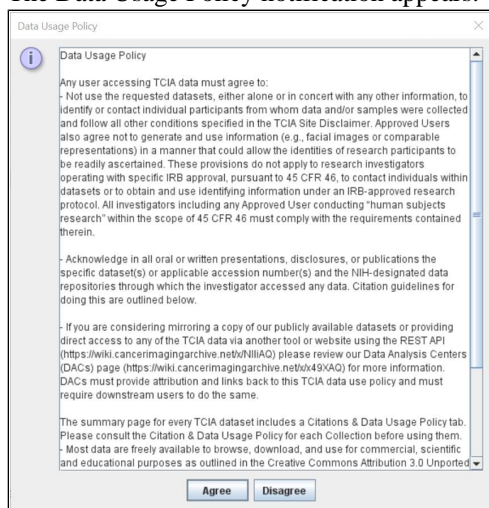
The Data Usage Policy notification appears.

Data Usage Policy

Data Usage Policy

Any user accessing TCIA data must agree to:
- Not use the requested datasets, either alone or in concert with any other information, to identify or contact individual participants from whom data and/or samples were collected and follow all other conditions specified in the TCIA Site Disclaimer. Approved Users also agree not to generate and use information (e.g., facial images or comparable representations) in a manner that could allow the identities of research participants to be readily ascertained. These provisions do not apply to research investigators operating with specific IRB approval, pursuant to 45 CFR 46, to contact individuals within datasets or to obtain and use identifying information under an IRB-approved research protocol. All investigators including any Approved User conducting "human subjects research" within the scope of 45 CFR 46 must comply with the requirements contained therein.

- Acknowledge in all oral or written presentations, disclosures, or publications the specific dataset(s) or applicable accession number(s) and the NIH-designated data repositories through which the investigator accessed any data. Citation guidelines for doing this are outlined below.

- If you are considering mirroring a copy of our publicly available datasets or providing direct access to any of the TCIA data via another tool or website using the REST API (https://wiki.cancerimagingarchive.net/x/NIIiAQ) please review our Data Analysis Centers (DACs) page (https://wiki.cancerimagingarchive.net/x/49XAQ) for more information. DACs must provide attribution and links back to this TCIA data use policy and must require downstream users to do the same.

The summary page for every TCIA dataset includes a Citations & Data Usage Policy tab. Please consult the Citation & Data Usage Policy for each Collection before using them.
- Most data are freely available to browse, download, and use for commercial, scientific and educational purposes as outlined in the Creative Commons Attribution 3.0 Unported

Agree Disagree